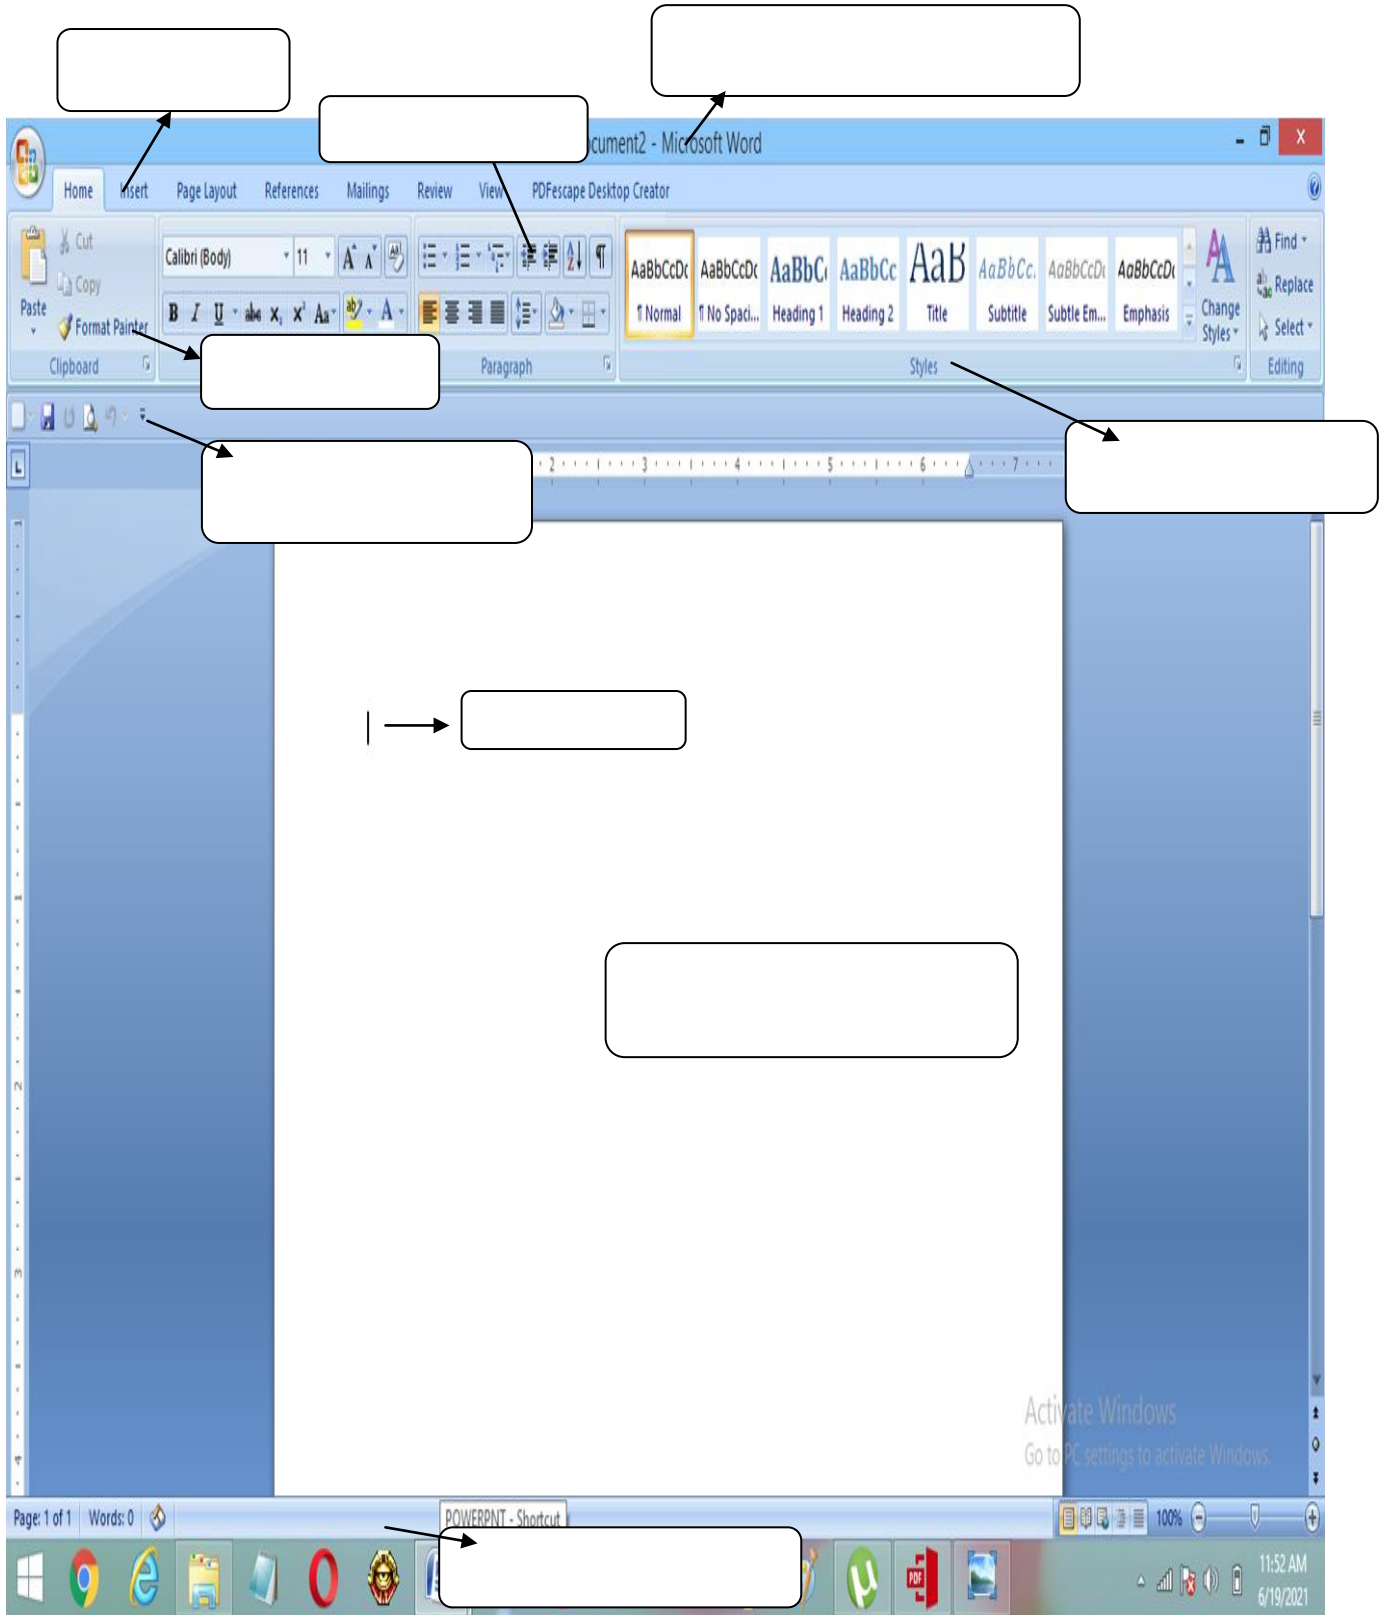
cument2 - Microsoft Word

Home Insert Page Layout References Mailings Review View PDFescape Desktop Creator

Cut
Copy
Paste
Format Painter
Clipboard

Calibri (Body) 11

Paragraph

AaBbCcDc ¶ Normal
AaBbCcDc ¶ No Spaci...
AaBbCc Heading 1
AaBbCc Heading 2
AaB Title
AaBbCc. Subtitle
AaBbCcDc Subtle Em...
AaBbCcDc Emphasis
Change Styles
Styles

Find
Replace
Select
Editing

Activate Windows
Go to PC settings to activate Windows.

Page: 1 of 1 Words: 0
POWERPNT - Shortcut
100%

11:52 AM
6/19/2021